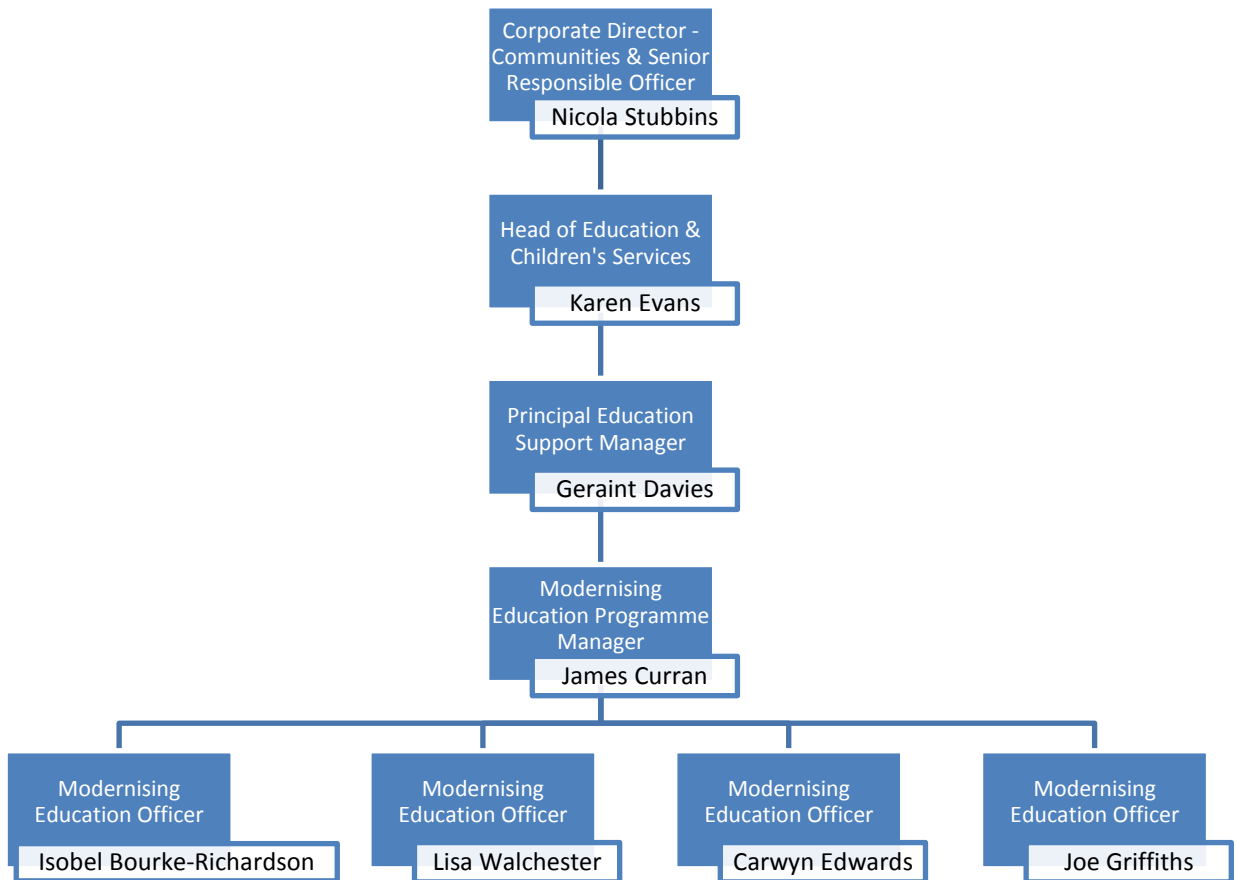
Corporate Director - Communities & Senior Responsible Officer
Nicola Stubbins

Head of Education & Children's Services
Karen Evans

Principal Education Support Manager
Geraint Davies

Modernising Education Programme Manager
James Curran

Modernising Education Officer
Isobel Bourke-Richardson

Modernising Education Officer
Lisa Walchester

Modernising Education Officer
Carwyn Edwards

Modernising Education Officer
Joe Griffiths